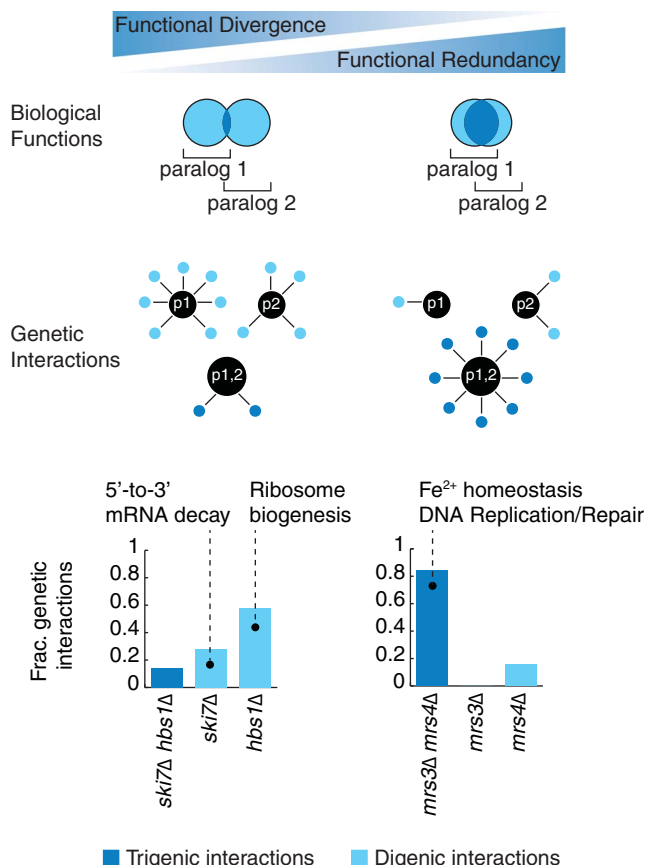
Functional Divergence

Functional Redundancy

Biological Functions

paralog 1

paralog 2

paralog 1

paralog 2

Genetic Interactions

p1

p2

p1,2

p1

p2

p1,2

5'-to-3' mRNA decay

Ribosome biogenesis

Fe$^{2+}$ homeostasis
DNA Replication/Repair

Frac. genetic interactions

1
0.8
0.6
0.4
0.2
0

*ski7*Δ *hbs1*Δ
*ski7*Δ
*hbs1*Δ

1
0.8
0.6
0.4
0.2
0

*mrs3*Δ *mrs4*Δ
*mrs3*Δ
*mrs4*Δ

Trigenic interactions
Digenic interactions